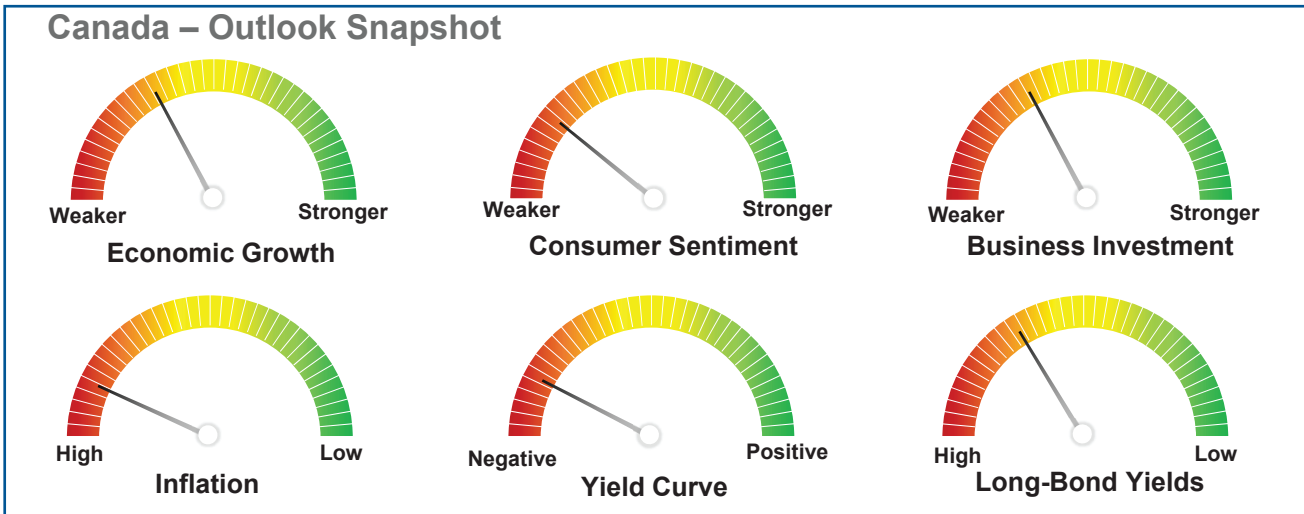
Canada – Outlook Snapshot

Weaker
Stronger
Economic Growth

Weaker
Stronger
Consumer Sentiment

Weaker
Stronger
Business Investment

High
Low
Inflation

Negative
Positive
Yield Curve

High
Low
Long-Bond Yields